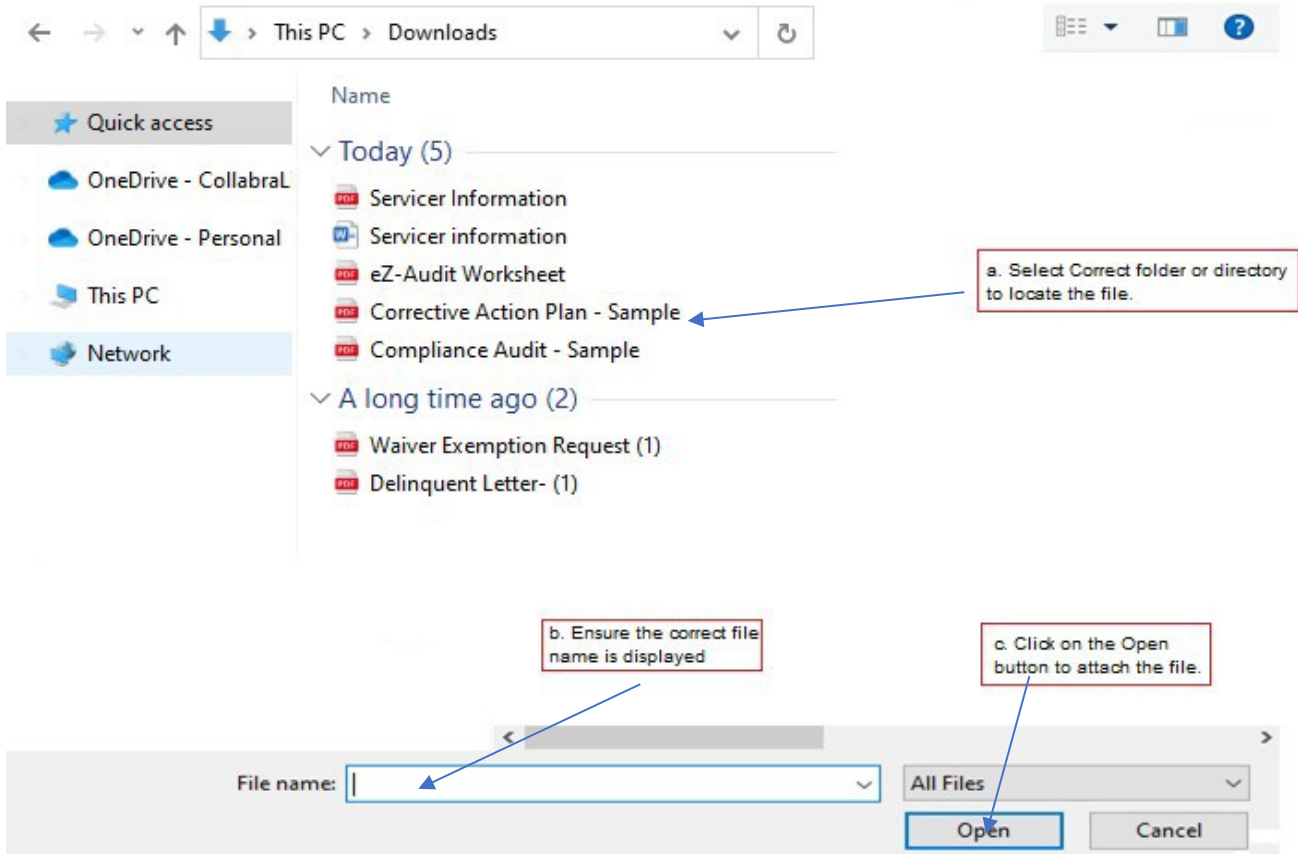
This PC > Downloads

Quick access
OneDrive - CollabraL
OneDrive - Personal
This PC
Network

Name

Today (5)
Servicer Information
Servicer information
eZ-Audit Worksheet
Corrective Action Plan - Sample
Compliance Audit - Sample

A long time ago (2)
Waiver Exemption Request (1)
Delinquent Letter- (1)

a. Select Correct folder or directory to locate the file.

b. Ensure the correct file name is displayed

c. Click on the Open button to attach the file.

File name:
All Files
Open
Cancel